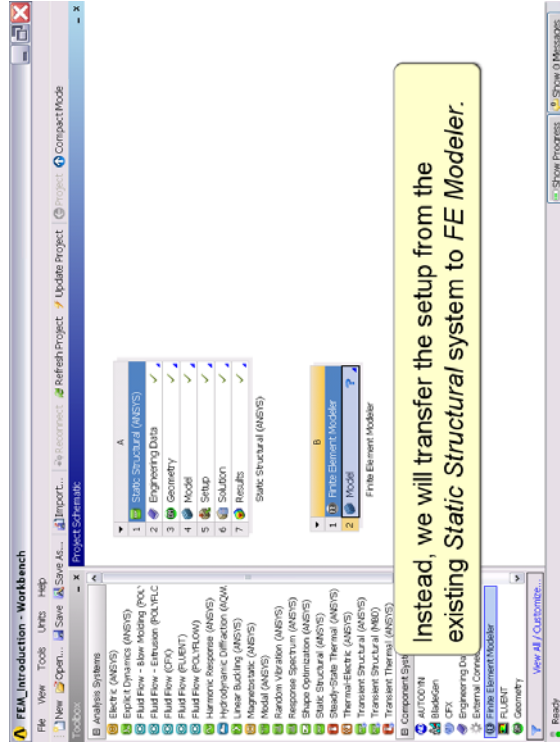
FEM_Introduction - Workbench

File View Tools Units Help

New Open... Save Save As... Import... Reconnect Refresh Project Update Project Project Compact Mode

Toolbox

Analysis Systems
Electric (ANSYS)
Explicit Dynamics (ANSYS)
Fluid Flow - Blow Molding (POLY
Fluid Flow - Extrusion (POLYFLC
Fluid Flow (CFX)
Fluid Flow (FLUENT)
Fluid Flow (POLYFLOW)
Harmonic Response (ANSYS)
Hydrodynamic Diffraction (AQW
Linear Buckling (ANSYS)
Magnetostatic (ANSYS)
Modal (ANSYS)
Random Vibration (ANSYS)
Response Spectrum (ANSYS)
Shape Optimization (ANSYS)
Static Structural (ANSYS)
Steady-State Thermal (ANSYS)
Thermal-Electric (ANSYS)
Transient Structural (ANSYS)
Transient Structural (MBD)
Transient Thermal (ANSYS)
Component Syste
AUTODYN
BladeGen
CFX
Engineering Da
External Conne
Finite Element Modeler
FLUENT
Geometry

View All / Customize...

Project Schematic

A
1 Static Structural (ANSYS)
2 Engineering Data
3 Geometry
4 Model
5 Setup
6 Solution
7 Results
Static Structural (ANSYS)

B
1 Finite Element Modeler
2 Model
Finite Element Modeler

Instead, we will transfer the setup from the existing *Static Structural* system to *FE Modeler*.

Ready

Show Progress Show 0 Messages